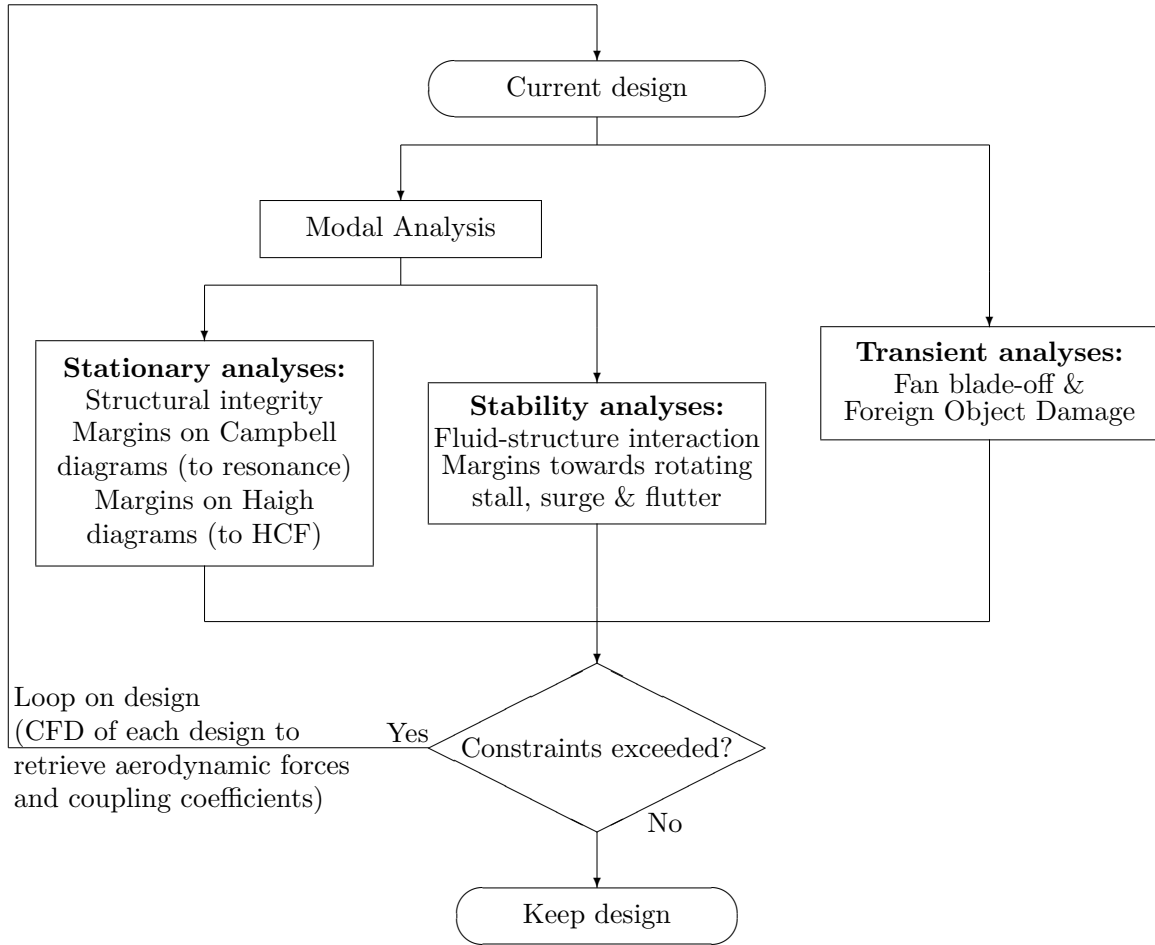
Current design

Modal Analysis

**Stationary analyses:**
Structural integrity
Margins on Campbell diagrams (to resonance)
Margins on Haigh diagrams (to HCF)

**Stability analyses:**
Fluid-structure interaction
Margins towards rotating stall, surge & flutter

**Transient analyses:**
Fan blade-off &
Foreign Object Damage

Loop on design
(CFD of each design to retrieve aerodynamic forces and coupling coefficients)

Yes

Constraints exceeded?

No

Keep design